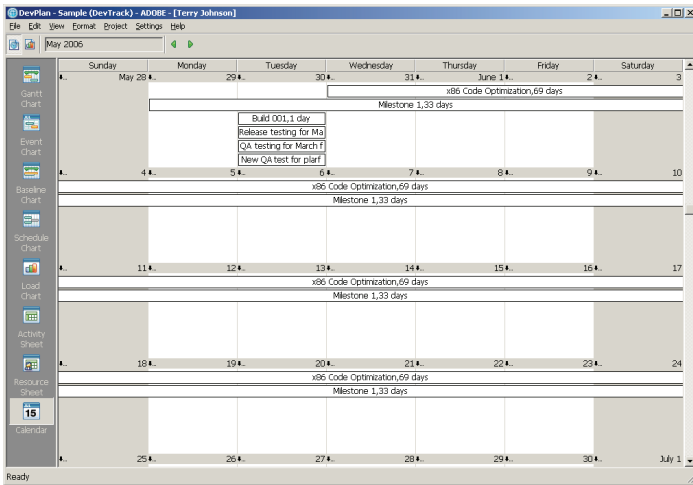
DevPlan - Sample (DevTrack) - ADOBE - [Terry Johnson]

File Edit View Format Project Settings Help

May 2006

Gantt Chart

Event Chart

Baseline Chart

Schedule Chart

Load Chart

Activity Sheet

Resource Sheet

15
Calendar

| Sunday | Monday | Tuesday | Wednesday | Thursday | Friday | Saturday |
|---|---|---|---|---|---|---|
| May 28 | 29 | 30 | 31 | June 1 | 2 | 3 |
| 4 | 5 | 6 | 7 | 8 | 9 | 10 |
| 11 | 12 | 13 | 14 | 15 | 16 | 17 |
| 18 | 19 | 20 | 21 | 22 | 23 | 24 |
| 25 | 26 | 27 | 28 | 29 | 30 | July 1 |

x86 Code Optimization,69 days
Milestone 1,33 days
Build 001,1 day
Release testing for Ma
QA testing for March f
New QA test for plarf

x86 Code Optimization,69 days
Milestone 1,33 days

x86 Code Optimization,69 days
Milestone 1,33 days

x86 Code Optimization,69 days
Milestone 1,33 days

Ready